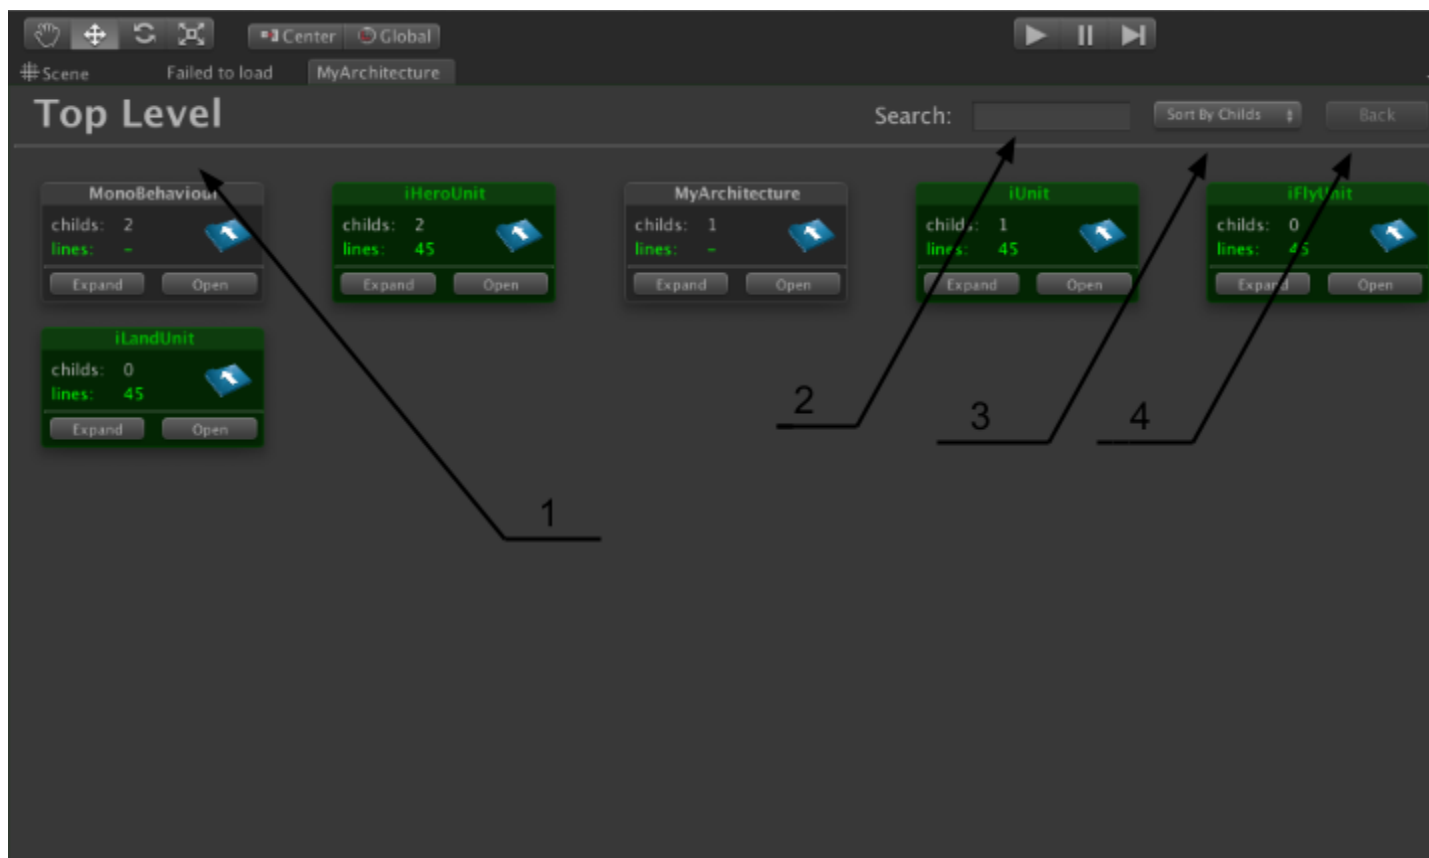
Center Global

Scene Failed to load MyArchitecture

Top Level

Search: Sort By Childs Back

MonoBehaviour
childs: 2
lines: -
Expand Open

iHeroUnit
childs: 2
lines: 45
Expand Open

MyArchitecture
childs: 1
lines: -
Expand Open

iUnit
childs: 1
lines: 45
Expand Open

iFlyUnit
childs: 0
lines: 45
Expand Open

iLandUnit
childs: 0
lines: 45
Expand Open

2

3

4

1